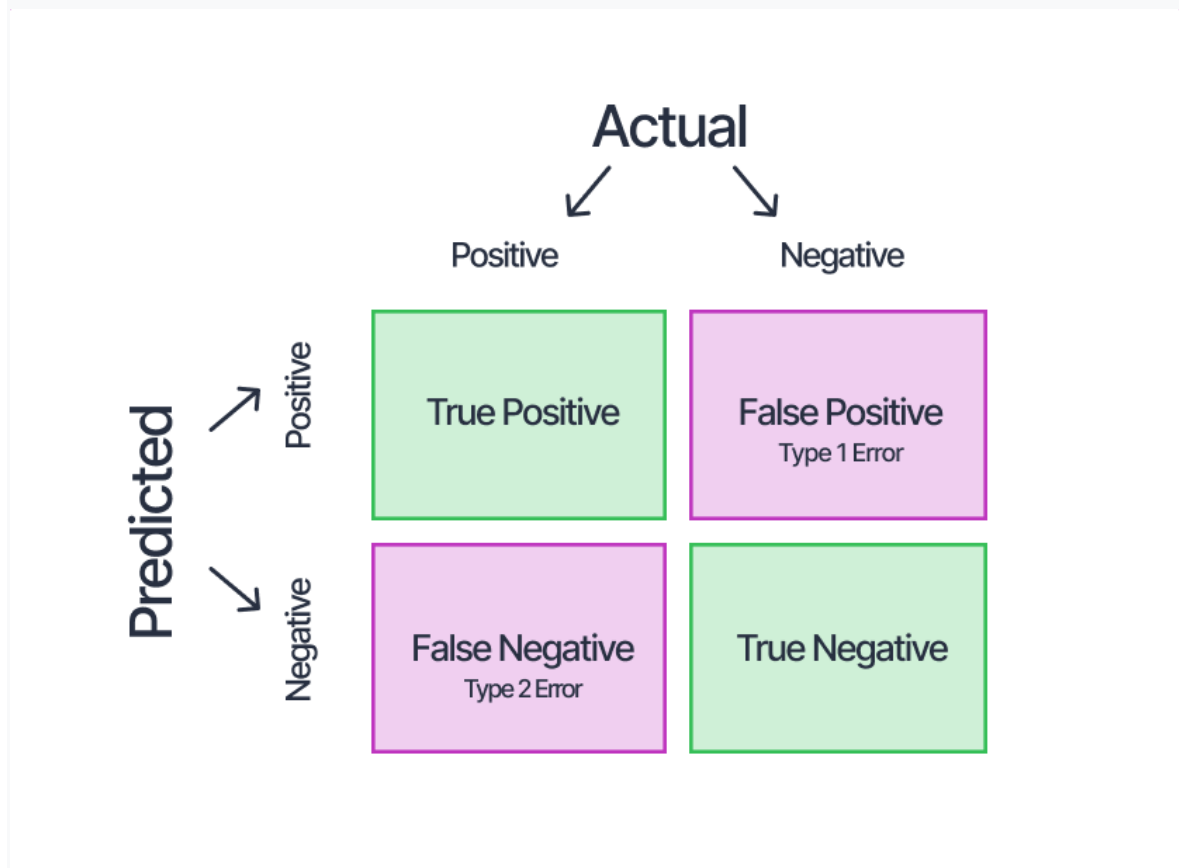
Actual

Positive

Negative

Predicted

Positive

Negative

| | Positive | Negative |
|---|---|---|
| Positive | True Positive | False Positive Type 1 Error |
| Negative | False Negative Type 2 Error | True Negative |